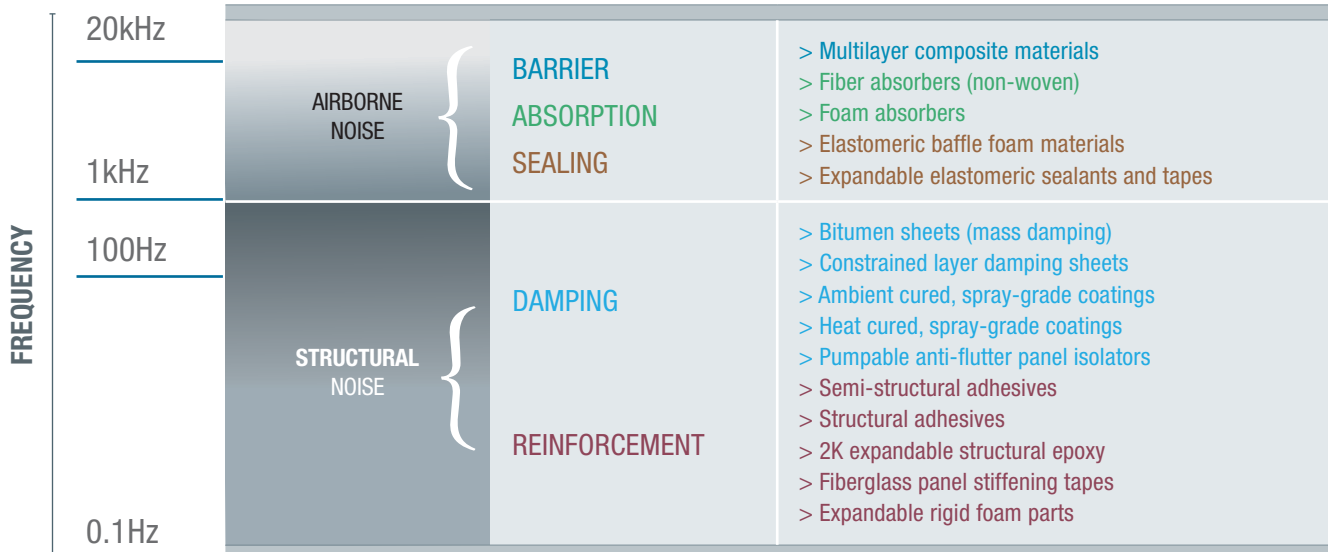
FREQUENCY

20kHz

1kHz

100Hz

0.1Hz

AIRBORNE NOISE

BARRIER
ABSORPTION
SEALING

> Multilayer composite materials
> Fiber absorbers (non-woven)
> Foam absorbers
> Elastomeric baffle foam materials
> Expandable elastomeric sealants and tapes

STRUCTURAL NOISE

DAMPING

REINFORCEMENT

> Bitumen sheets (mass damping)
> Constrained layer damping sheets
> Ambient cured, spray-grade coatings
> Heat cured, spray-grade coatings
> Pumpable anti-flutter panel isolators
> Semi-structural adhesives
> Structural adhesives
> 2K expandable structural epoxy
> Fiberglass panel stiffening tapes
> Expandable rigid foam parts